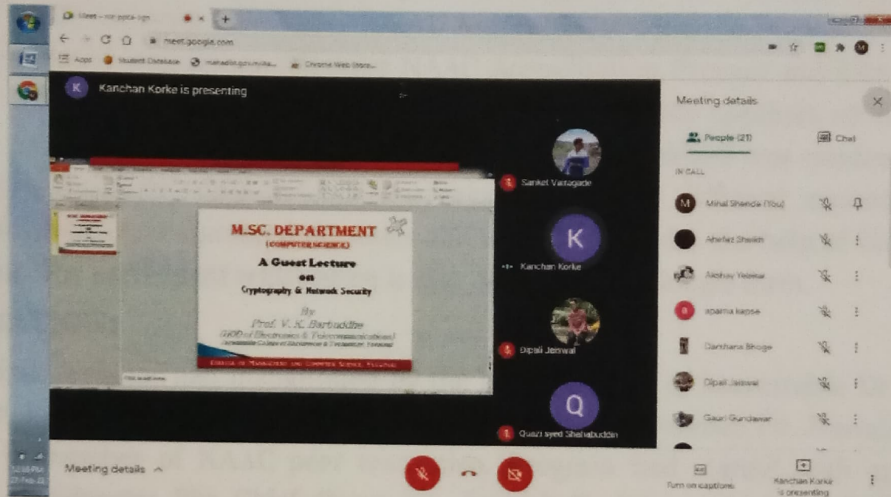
Meet - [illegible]

meet.google.com

Apps Student Database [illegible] Chrome Web Store

K Kanchan Korke is presenting

M.SC. DEPARTMENT
(COMPUTER SCIENCE)
A Guest Lecture
on
Cryptography & Network Security
By
Prof. V. K. Barbuddhe
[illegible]
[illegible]

Sanket Vanagade

K

Kanchan Korke

Dipali Jeswal

Q

Quazi syed Shahabuddin

Meeting details

People (21)

Chat

IN CALL

M Mihal Shende (You)

Afarfaz Shaikh

Akshay Yeole

aparna kapse

Darshana Bhoge

Dipali Jeswal

Gauri Gundawar

Meeting details

Turn on captions

Kanchan Korke is presenting